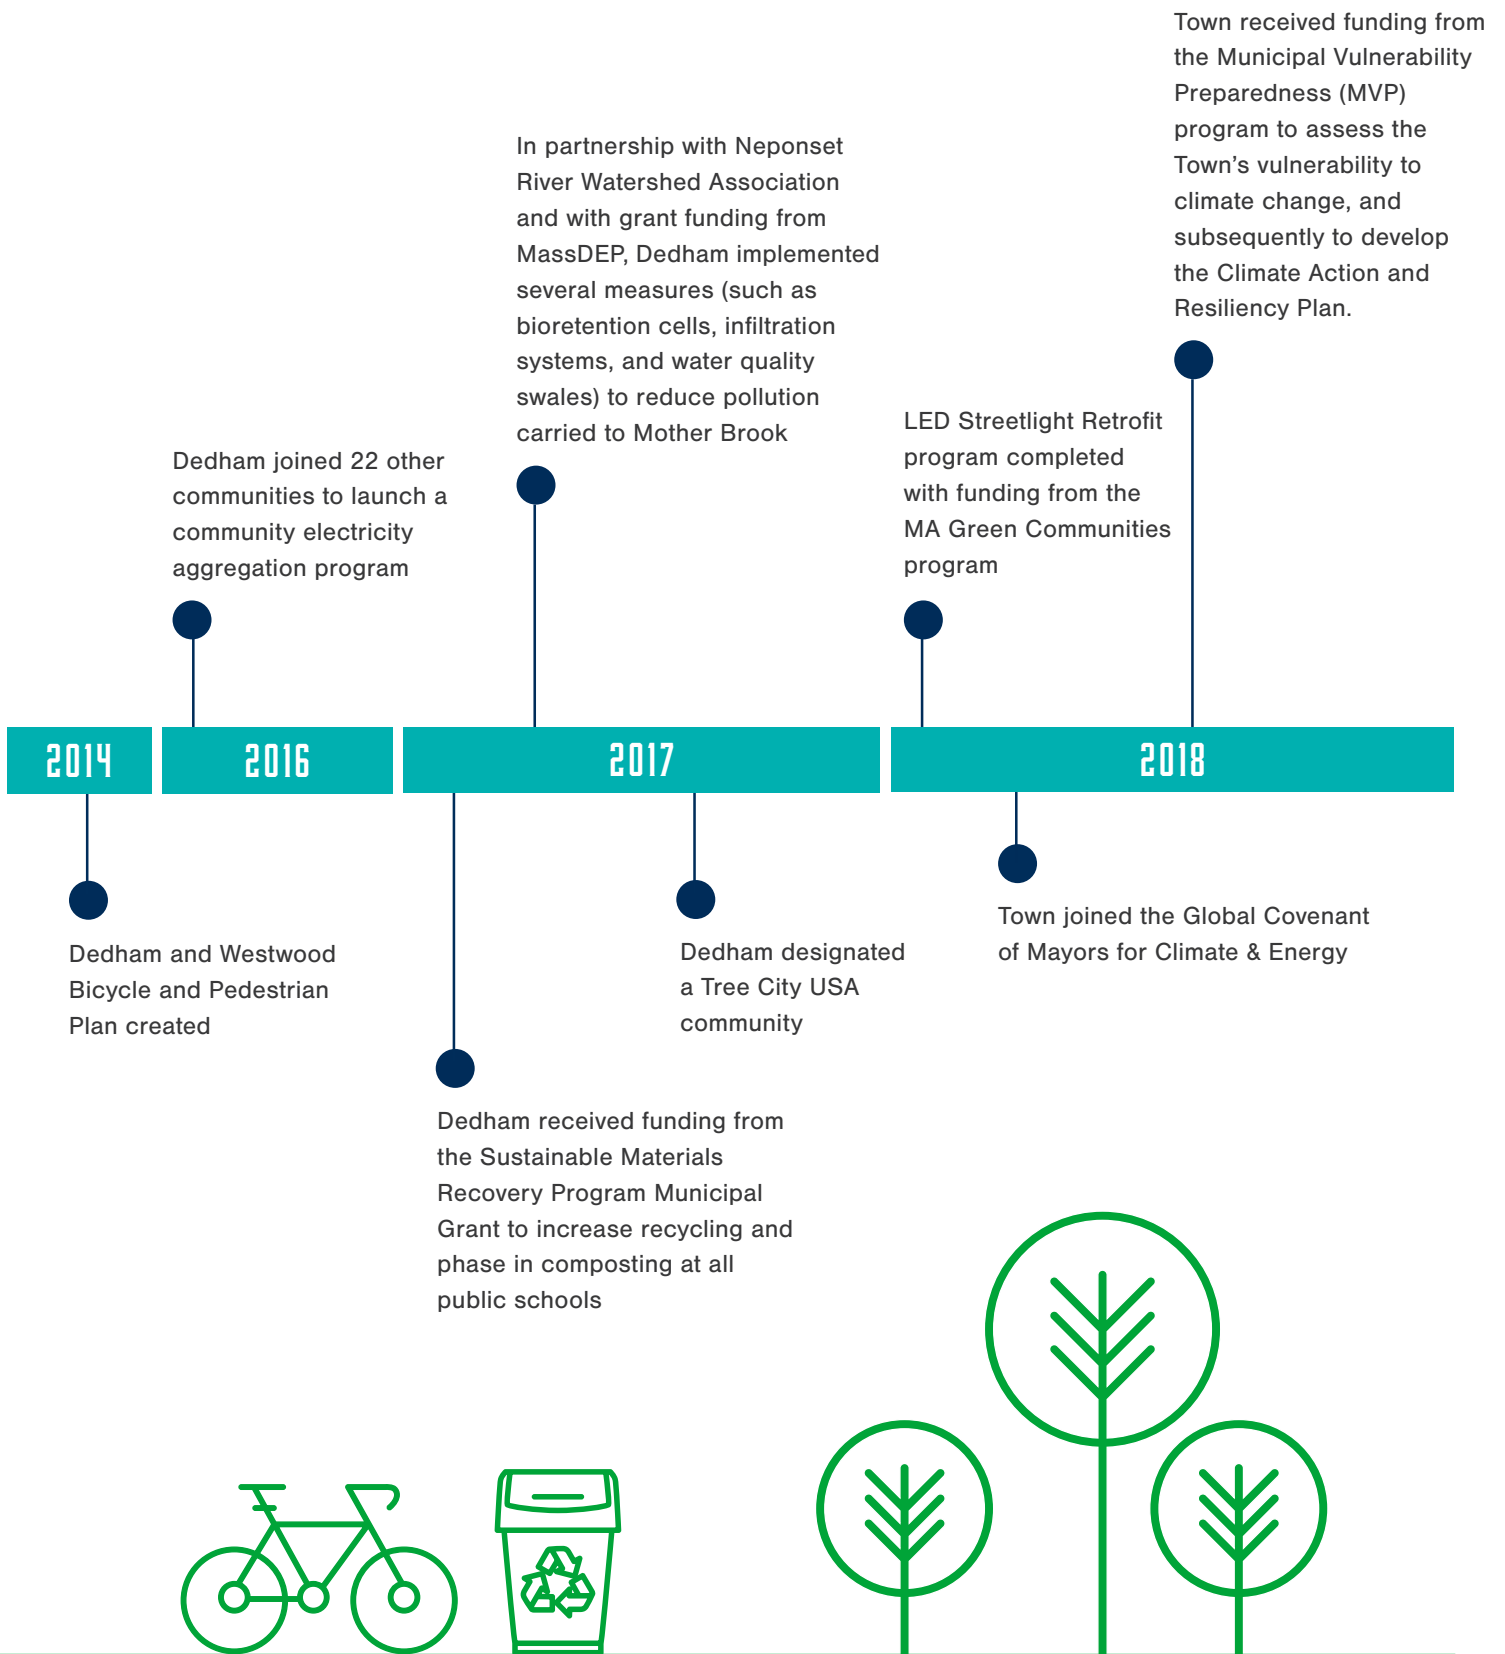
Town received funding from the Municipal Vulnerability Preparedness (MVP) program to assess the Town's vulnerability to climate change, and subsequently to develop the Climate Action and Resiliency Plan.

In partnership with Neponset River Watershed Association and with grant funding from MassDEP, Dedham implemented several measures (such as bioretention cells, infiltration systems, and water quality swales) to reduce pollution carried to Mother Brook

Dedham joined 22 other communities to launch a community electricity aggregation program

LED Streetlight Retrofit program completed with funding from the MA Green Communities program

2014

2016

2017

2018

Dedham and Westwood Bicycle and Pedestrian Plan created

Dedham designated a Tree City USA community

Town joined the Global Covenant of Mayors for Climate & Energy

Dedham received funding from the Sustainable Materials Recovery Program Municipal Grant to increase recycling and phase in composting at all public schools